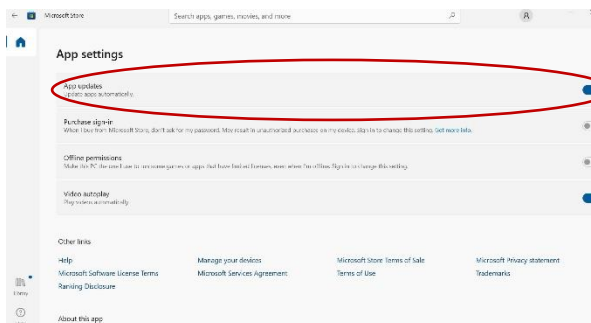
Microsoft Store

Search apps, games, movies, and more

App settings

App updates
Update apps automatically

Purchase sign-in
When I buy from Microsoft Store, don't ask for my password. May result in unauthorized purchases on my device. Sign in to change this setting. Get more info.

Offline permissions
Make this PC the one I use to run some games or apps that have limited licenses, even when I'm offline. Sign in to change this setting.

Video autoplay
Play videos automatically

Other links

Help
Manage your devices
Microsoft Store Terms of Sale
Microsoft Privacy statement
Microsoft Software License Terms
Microsoft Services Agreement
Terms of Use
Trademarks
Ranking Disclosure

About this app

Library